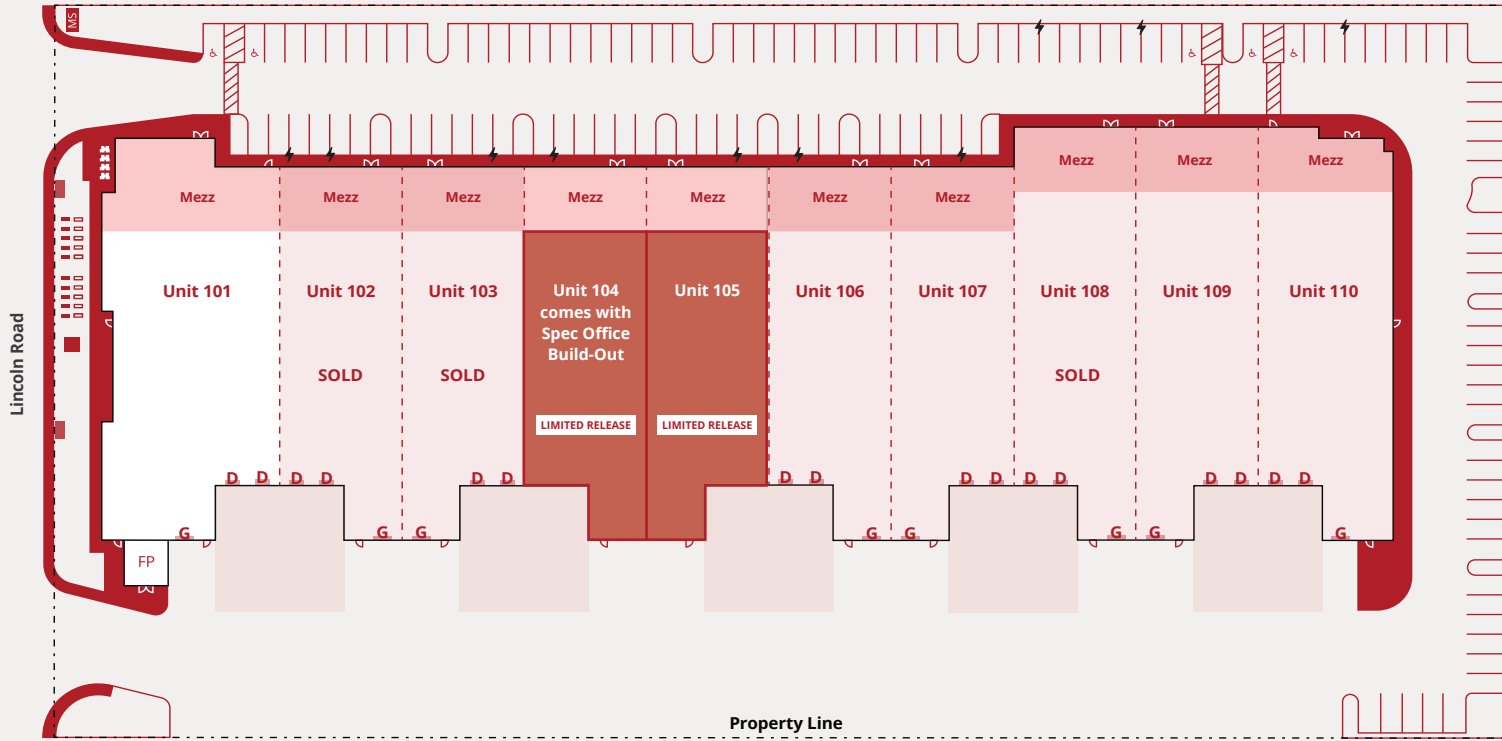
MS

Lincoln Road

Mezz
Mezz
Mezz
Mezz
Mezz
Mezz
Mezz
Mezz
Mezz
Mezz

Unit 101

Unit 102
SOLD

Unit 103
SOLD

Unit 104 comes with Spec Office Build-Out
LIMITED RELEASE

Unit 105
LIMITED RELEASE

Unit 106

Unit 107

Unit 108
SOLD

Unit 109

Unit 110

D D D D D D D D D D D D D D D D

G G G G G G G G

FP

Property Line